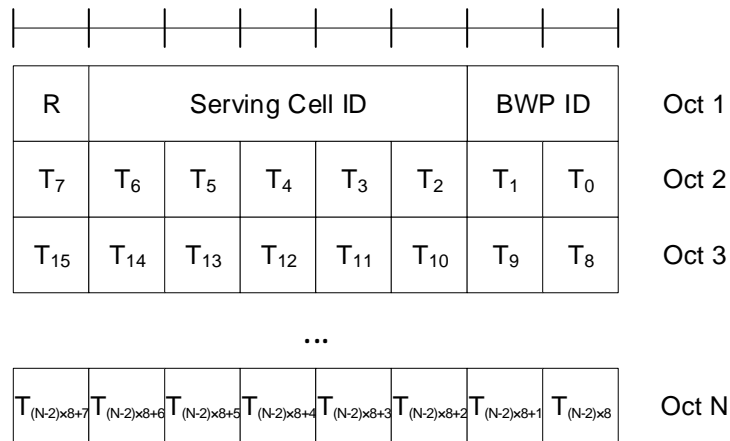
| R | Serving Cell ID | | | | | BWP ID | | Oct 1 |
|---|---|---|---|---|---|---|---|---|
| $T_7$ | $T_6$ | $T_5$ | $T_4$ | $T_3$ | $T_2$ | $T_1$ | $T_0$ | Oct 2 |
| $T_{15}$ | $T_{14}$ | $T_{13}$ | $T_{12}$ | $T_{11}$ | $T_{10}$ | $T_9$ | $T_8$ | Oct 3 |

...

| $T_{(N-2)\times8+7}$ | $T_{(N-2)\times8+6}$ | $T_{(N-2)\times8+5}$ | $T_{(N-2)\times8+4}$ | $T_{(N-2)\times8+3}$ | $T_{(N-2)\times8+2}$ | $T_{(N-2)\times8+1}$ | $T_{(N-2)\times8}$ | Oct N |
|---|---|---|---|---|---|---|---|---|